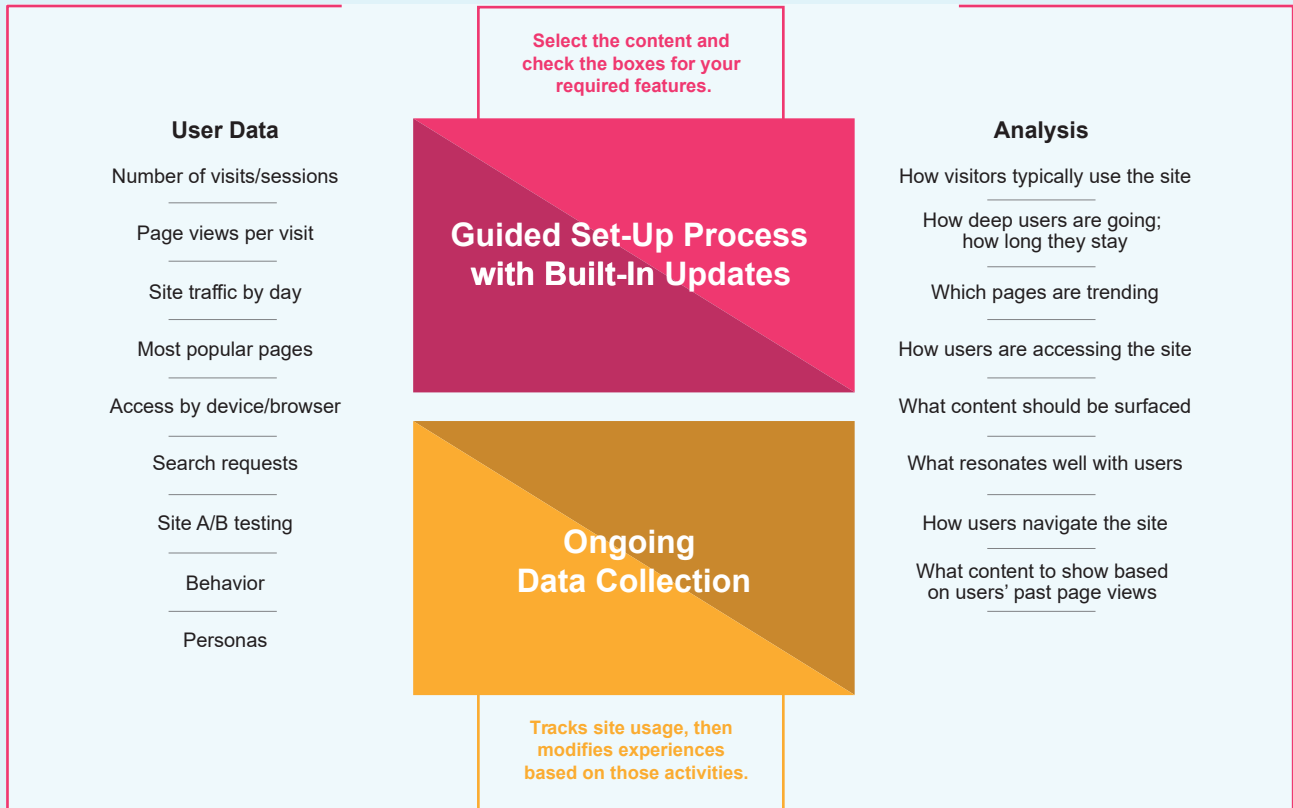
Select the content and check the boxes for your required features.

User Data

Number of visits/sessions

Page views per visit

Site traffic by day

Most popular pages

Access by device/browser

Search requests

Site A/B testing

Behavior

Personas

Guided Set-Up Process with Built-In Updates

Ongoing Data Collection

Analysis

How visitors typically use the site

How deep users are going; how long they stay

Which pages are trending

How users are accessing the site

What content should be surfaced

What resonates well with users

How users navigate the site

What content to show based on users' past page views

Tracks site usage, then modifies experiences based on those activities.